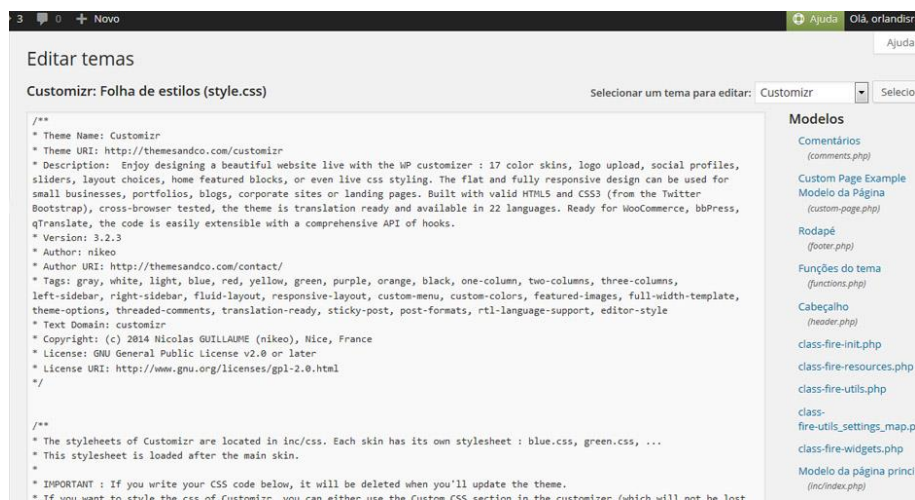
3 0 + Novo Ajuda Olá, orlandisr

Ajuda

Editar temas

Customizr: Folha de estilos (style.css)

Selecionar um tema para editar: Customizr Selecio

/**
* Theme Name: Customizr
* Theme URI: http://themesandco.com/customizr
* Description: Enjoy designing a beautiful website live with the WP customizer : 17 color skins, logo upload, social profiles, sliders, layout choices, home featured blocks, or even live css styling. The flat and fully responsive design can be used for small businesses, portfolios, blogs, corporate sites or landing pages. Built with valid HTML5 and CSS3 (from the Twitter Bootstrap), cross-browser tested, the theme is translation ready and available in 22 languages. Ready for WooCommerce, bbPress, qTranslate, the code is easily extensible with a comprehensive API of hooks.
* Version: 3.2.3
* Author: nikeo
* Author URI: http://themesandco.com/contact/
* Tags: gray, white, light, blue, red, yellow, green, purple, orange, black, one-column, two-columns, three-columns, left-sidebar, right-sidebar, fluid-layout, responsive-layout, custom-menu, custom-colors, featured-images, full-width-template, theme-options, threaded-comments, translation-ready, sticky-post, post-formats, rtl-language-support, editor-style
* Text Domain: customizr
* Copyright: (c) 2014 Nicolas GUILLAUME (nikeo), Nice, France
* License: GNU General Public License v2.0 or later
* License URI: http://www.gnu.org/licenses/gpl-2.0.html
*/

/**
* The styleheets of Customizr are located in inc/css. Each skin has its own stylesheet : blue.css, green.css, ...
* This stylesheet is loaded after the main skin.
*
* IMPORTANT : If you write your CSS code below, it will be deleted when you'll update the theme.
* If you want to style the css of Customizr, you can either use the Custom CSS section in the customizer (which will not be lost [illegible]

Modelos
Comentários
(comments.php)
Custom Page Example Modelo da Página
(custom-page.php)
Rodapé
(footer.php)
Funções do tema
(functions.php)
Cabeçalho
(header.php)
class-fire-init.php
class-fire-resources.php
class-fire-utils.php
class-fire-utils_settings_map.p
class-fire-widgets.php
Modelo da página princi
(inc/index.php)